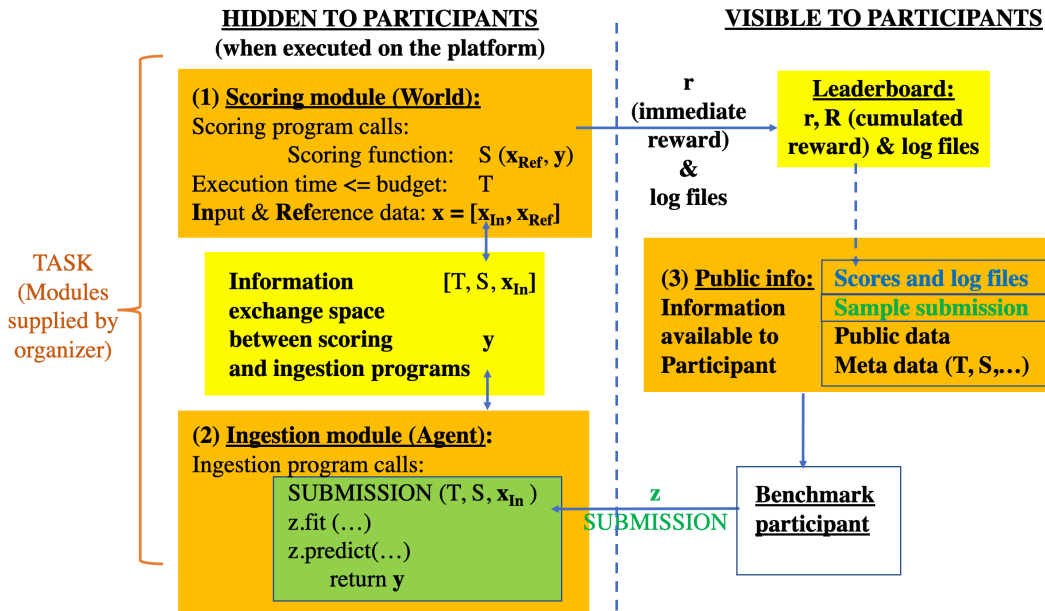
HIDDEN TO PARTICIPANTS
(when executed on the platform)

VISIBLE TO PARTICIPANTS

TASK
(Modules supplied by organizer)

(1) Scoring module (World):
Scoring program calls:
Scoring function: S ($\mathbf{x_{Ref}}$, $\mathbf{y}$)
Execution time <= budget: T
Input & Reference data: $\mathbf{x} = [\mathbf{x_{In}}, \mathbf{x_{Ref}}]$

r
(immediate reward)
&
log files

Leaderboard:
r, R (cumulated reward) & log files

Information exchange space between scoring and ingestion programs
[T, S, $\mathbf{x_{In}}$]
y

(3) Public info:
Information available to Participant

Scores and log files
Sample submission
Public data
Meta data (T, S,…)

(2) Ingestion module (Agent):
Ingestion program calls:
SUBMISSION (T, S, $\mathbf{x_{In}}$ )
z.fit (…)
z.predict(…)
return y

z
SUBMISSION

Benchmark participant